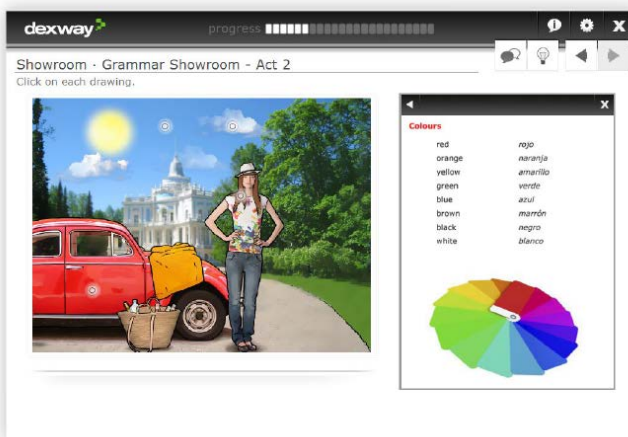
dexway

progress

Showroom - Grammar Showroom - Act 2

Click on each drawing.

Colours

| | |
|---|---|
| red | rojo |
| orange | naranja |
| yellow | amarillo |
| green | verde |
| blue | azul |
| brown | marrón |
| black | negro |
| white | blanco |